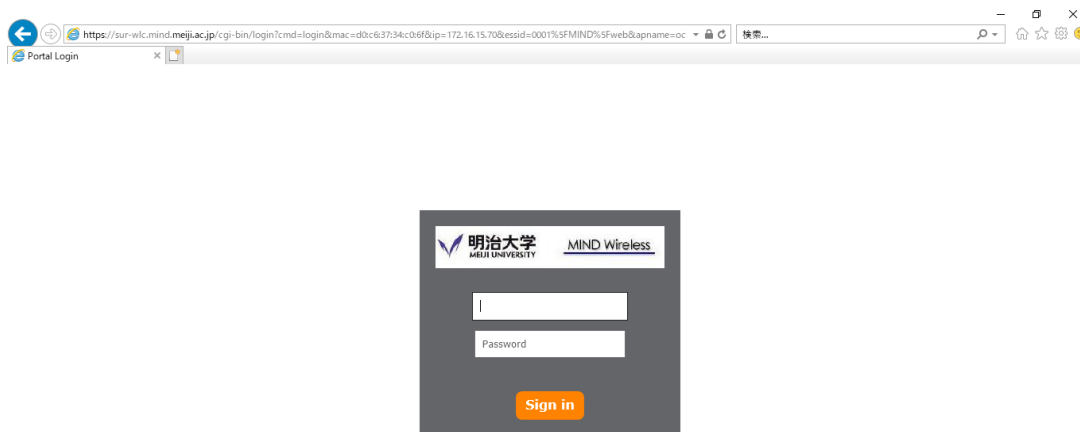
https://sur-wlc.mind.meiji.ac.jp/cgi-bin/login?cmd=login&mac=d0:c6:37:34:c0:6f&ip=172.16.15.70&essid=0001%5FMIND%5Fweb&apname=oc

検索...

Portal Login

明治大学
MEIJI UNIVERSITY

MIND Wireless

Password

Sign in